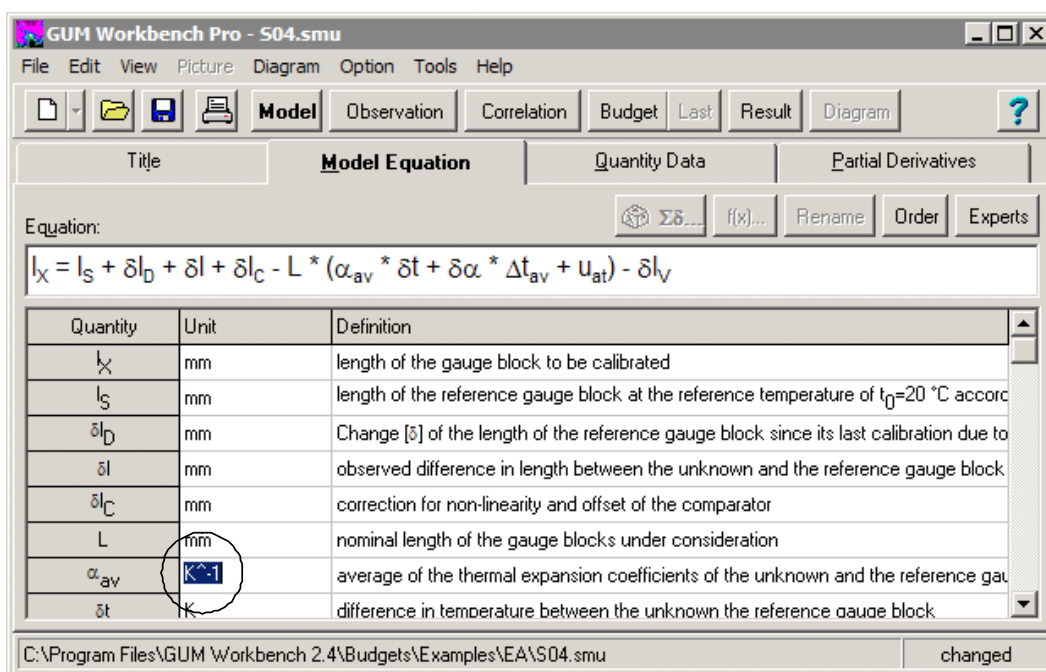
GUM Workbench Pro - S04.smu

File Edit View Picture Diagram Option Tools Help

Model Observation Correlation Budget Last Result Diagram ?

Title | Model Equation | Quantity Data | Partial Derivatives

Equation:

Σδ... f(x)... Rename Order Experts

$l_X = l_S + \delta l_D + \delta l + \delta l_C - L * (\alpha_{av} * \delta t + \delta\alpha * \Delta t_{av} + u_{at}) - \delta l_V$

| Quantity | Unit | Definition |
|---|---|---|
| $l_X$ | mm | length of the gauge block to be calibrated |
| $l_S$ | mm | length of the reference gauge block at the reference temperature of $t_0$=20 °C accord |
| $\delta l_D$ | mm | Change [δ] of the length of the reference gauge block since its last calibration due to |
| $\delta l$ | mm | observed difference in length between the unknown and the reference gauge block |
| $\delta l_C$ | mm | correction for non-linearity and offset of the comparator |
| L | mm | nominal length of the gauge blocks under consideration |
| $\alpha_{av}$ | K^-1 | average of the thermal expansion coefficients of the unknown and the reference gau |
| δt | K | difference in temperature between the unknown the reference gauge block |

C:\Program Files\GUM Workbench 2.4\Budgets\Examples\EA\S04.smu changed